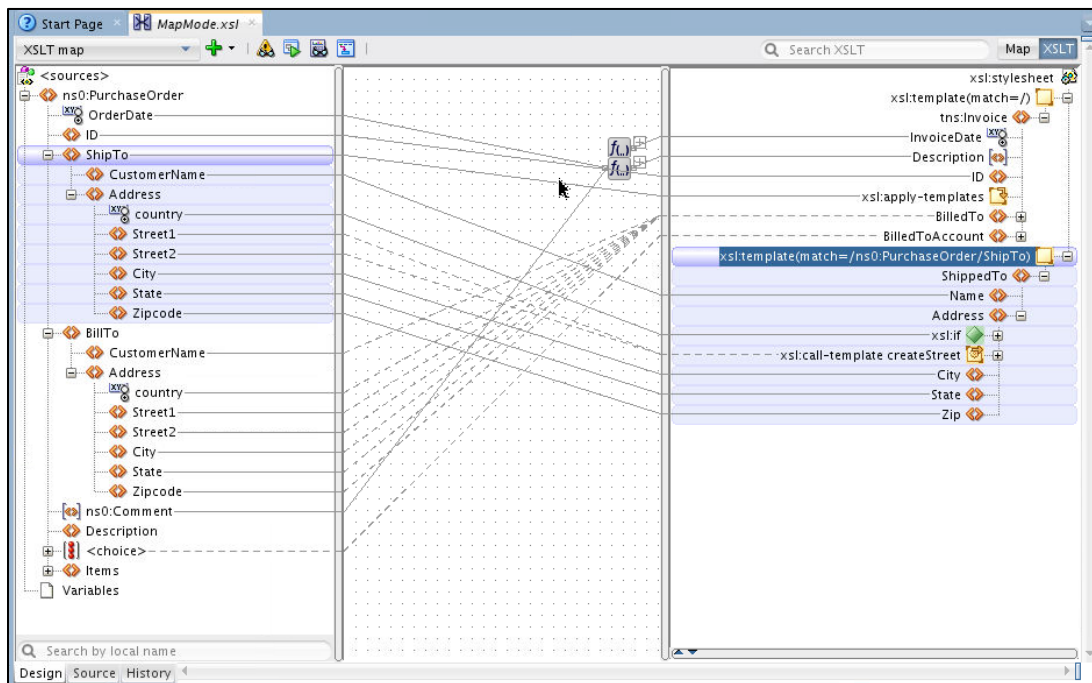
Start Page
MapMode.xsl
XSLT map
Search XSLT
Map
XSLT

<sources>
ns0:PurchaseOrder
OrderDate
ID
ShipTo
CustomerName
Address
country
Street1
Street2
City
State
Zipcode
BillTo
CustomerName
Address
country
Street1
Street2
City
State
Zipcode
ns0:Comment
Description
<choice>
Items
Variables

$f_{(..)}$
$f_{(..)}$

xsl:stylesheet
xsl:template(match=/)
tns:Invoice
InvoiceDate
Description
ID
xsl:apply-templates
BilledTo
BilledToAccount
xsl:template(match=/ns0:PurchaseOrder/ShipTo)
ShippedTo
Name
Address
xsl:if
xsl:call-template createStreet
City
State
Zip

Search by local name
Design
Source
History